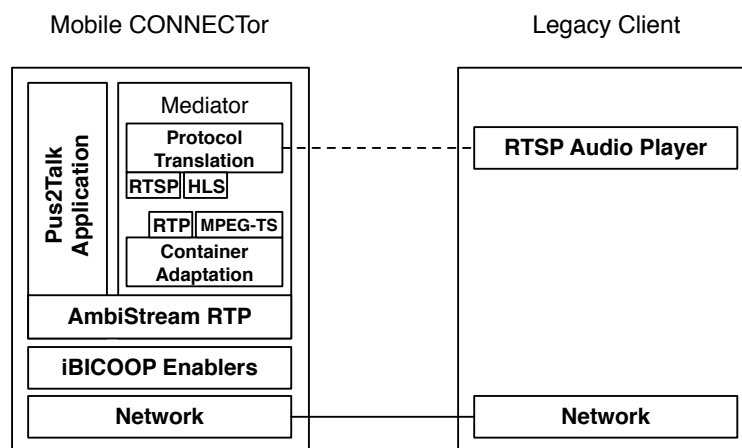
Mobile CONNECTor

Legacy Client

Pus2Talk Application

Mediator

Protocol Translation

RTSP HLS

RTP MPEG-TS

Container Adaptation

AmbiStream RTP

iBICOOP Enablers

Network

RTSP Audio Player

Network